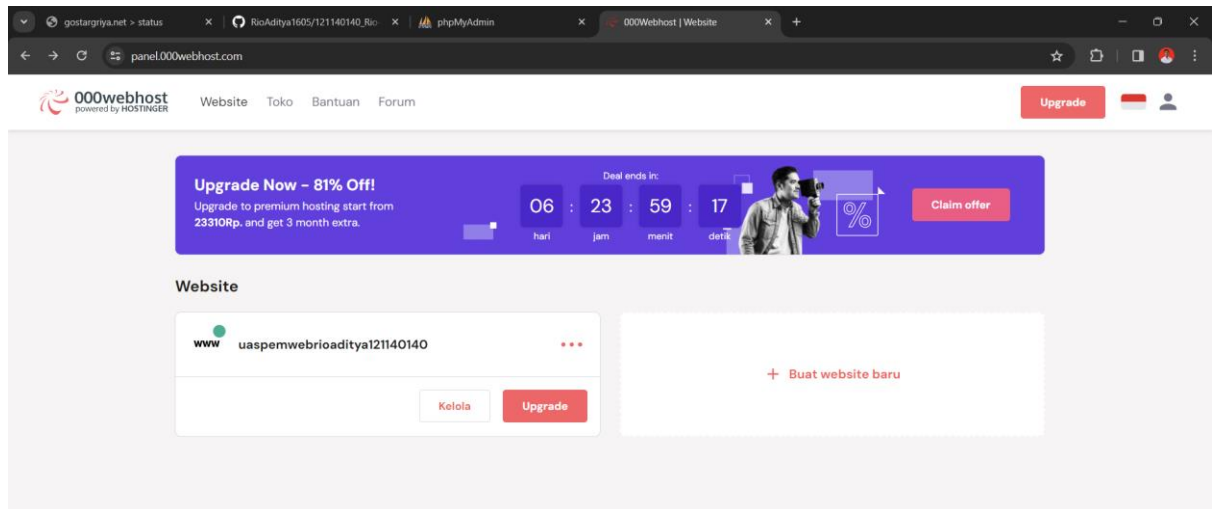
gostargriya.net > status
RioAditya1605/121140140_Rio
phpMyAdmin
000Webhost | Website
panel.000webhost.com

000webhost
powered by HOSTINGER
Website Toko Bantuan Forum
Upgrade

Upgrade Now - 81% Off!
Upgrade to premium hosting start from 23310Rp. and get 3 month extra.
Deal ends in:
06 hari : 23 jam : 59 menit : 17 detik
%
Claim offer

Website

www uaspemwebrioaditya121140140
Kelola
Upgrade

+ Buat website baru